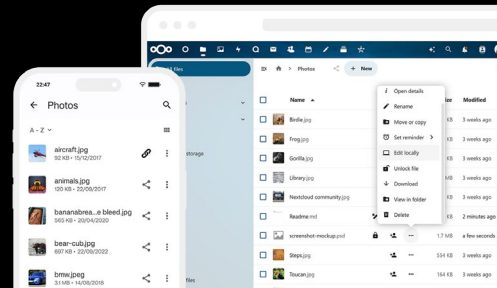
22:47

Photos

A – Z

aircraft.jpg
92 KB • 15/12/2017

animals.jpg
120 KB • 22/09/2017

bananabrea...e bleed.jpg
92 KB • 22/09/2017

bear-cub.jpg
92 KB • 22/09/2017

bmw.jpeg
3.1 MB • 14/08/2018

All files

storage

files

Photos

+ New

Name

Size

Modified

Birdie.jpg

Frog.jpg

Gorilla.jpg

Library.jpg

Nextcloud community.jpg

Readme.md

screenshot-mockup.psd

Steps.jpg

Toucan.jpg

Open details

Rename

Move or copy

Set reminder

Edit locally

Unlock file

Download

View in folder

Delete

3 weeks ago

KB 3 weeks ago

KB 3 weeks ago

KB 3 weeks ago

KB 3 weeks ago

KB 3 weeks ago

KB 2 minutes ago

1.7 MB 2 minutes ago

554 KB 3 weeks ago

KB 3 weeks ago